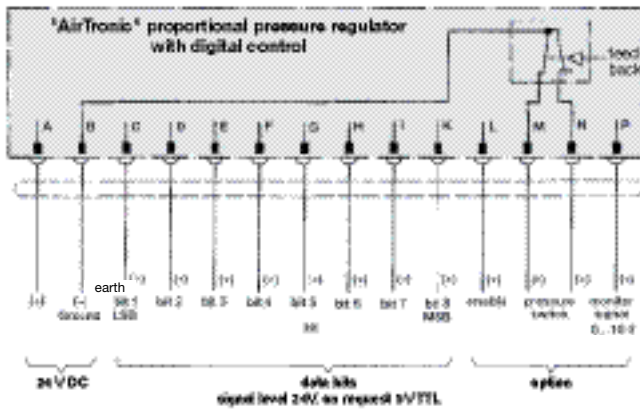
"AirTronic" proportional pressure regulator with digital control

feed back

A B C D E F G H I K L M N P

(+) (-) Ground earth (+) bit 1 LSB (+) bit 2 (+) bit 3 (+) bit 4 (+) bit 5 (+) bit 6 (+) bit 7 (+) bit 8 MSB (+) enable (+) pressure switch (+) monitor signal 0...10 V

24 V DC

data bits
signal level 24V, on request 5V TTL

option